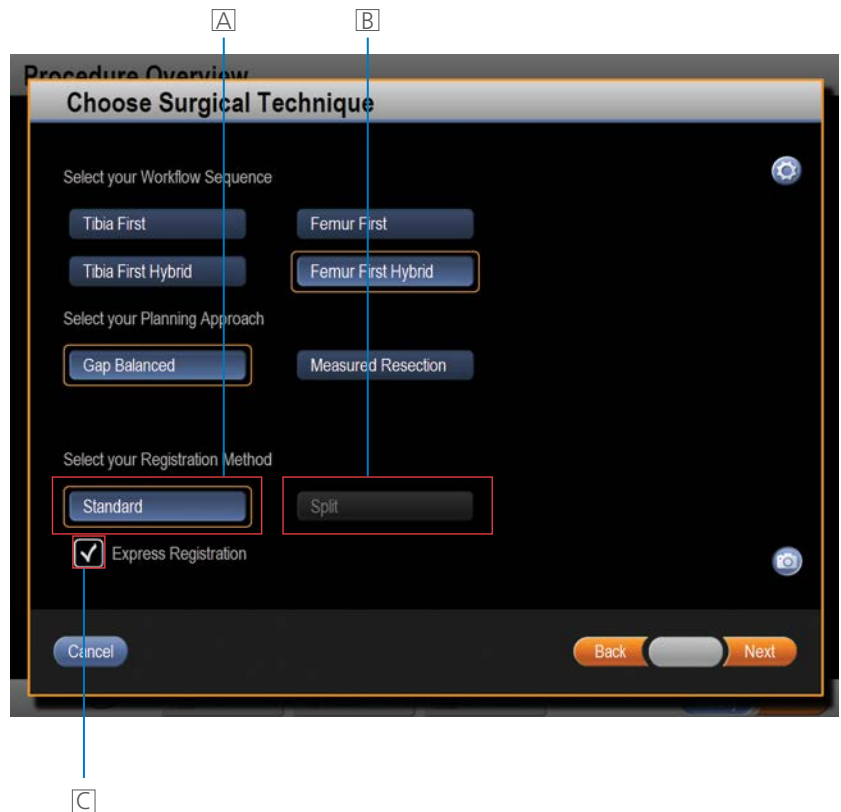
A

B

Procedure Overview

Choose Surgical Technique

Select your Workflow Sequence

Tibia First

Femur First

Tibia First Hybrid

Femur First Hybrid

Select your Planning Approach

Gap Balanced

Measured Resection

Select your Registration Method

Standard

Split

Express Registration

Cancel

Back

Next

C